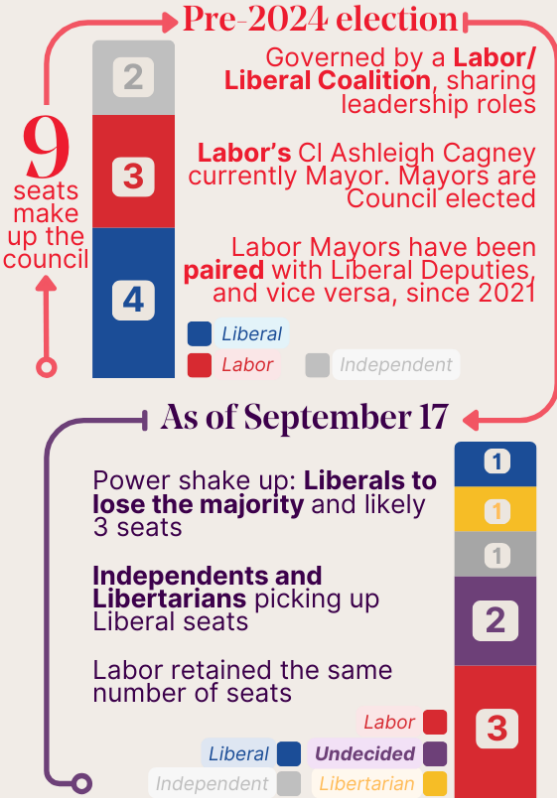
Pre-2024 election

9 seats make up the council

2

3

4

Governed by a **Labor/ Liberal Coalition**, sharing leadership roles

**Labor's** Cl Ashleigh Cagney currently Mayor. Mayors are Council elected

Labor Mayors have been **paired** with Liberal Deputies, and vice versa, since 2021

Liberal
Labor
Independent

As of September 17

Power shake up: **Liberals to lose the majority** and likely 3 seats

**Independents and Libertarians** picking up Liberal seats

Labor retained the same number of seats

1
1
1
2
3

Labor
Liberal
Undecided
Independent
Libertarian